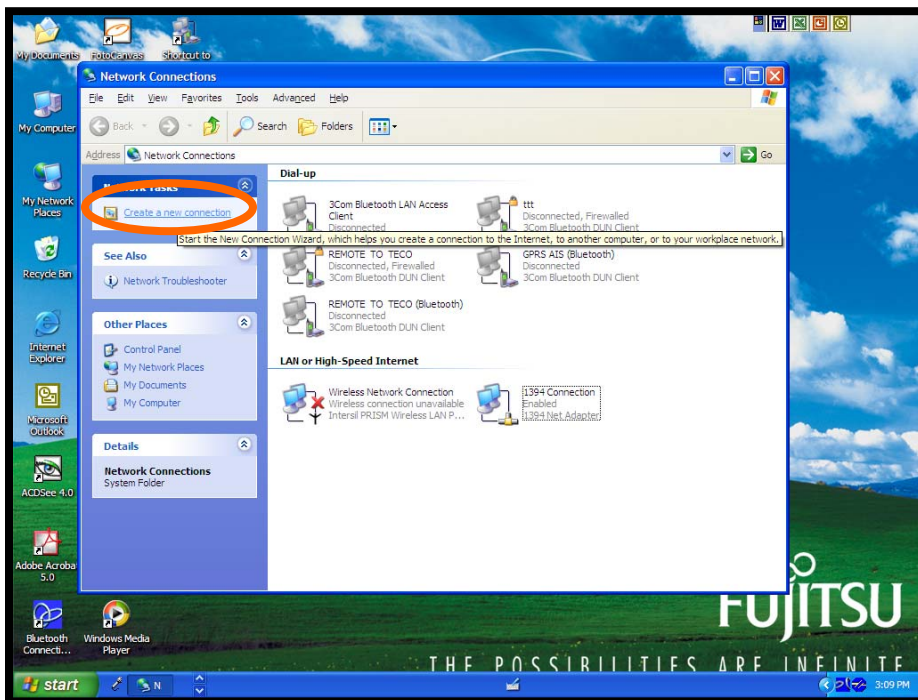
My Documents
FotoCanvas
Shortcut to

My Computer
My Network Places
Recycle Bin
Internet Explorer
Microsoft Outlook
ACDSee 4.0
Adobe Acrobat 5.0
Bluetooth Connecti...
Windows Media Player

Network Connections

File Edit View Favorites Tools Advanced Help

Back Search Folders

Address Network Connections Go

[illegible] Tasks

Create a new connection

Start the New Connection Wizard, which helps you create a connection to the Internet, to another computer, or to your workplace network.

See Also

Network Troubleshooter

Other Places

Control Panel
My Network Places
My Documents
My Computer

Details

Network Connections
System Folder

Dial-up

3Com Bluetooth LAN Access Client
Disconnected
3Com Bluetooth DUN Client

ttt
Disconnected, Firewalled
3Com Bluetooth DUN Client

REMOTE TO TECO
Disconnected, Firewalled
3Com Bluetooth DUN Client

GPRS AIS (Bluetooth)
Disconnected
3Com Bluetooth DUN Client

REMOTE TO TECO (Bluetooth)
Disconnected
3Com Bluetooth DUN Client

LAN or High-Speed Internet

Wireless Network Connection
Wireless connection unavailable
Intersil PRISM Wireless LAN P...

1394 Connection
Enabled
1394 Net Adapter

FUJITSU
THE POSSIBILITIES ARE INFINITE

start
N
3:09 PM